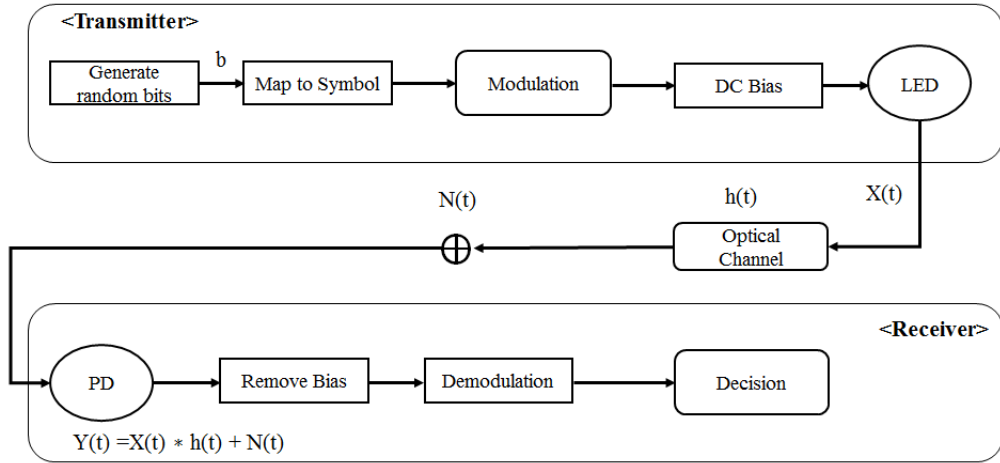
<Transmitter>

Generate random bits

b

Map to Symbol

Modulation

DC Bias

LED

X(t)

h(t)

Optical Channel

N(t)

$\oplus$

<Receiver>

PD

Remove Bias

Demodulation

Decision

$Y(t) = X(t) * h(t) + N(t)$